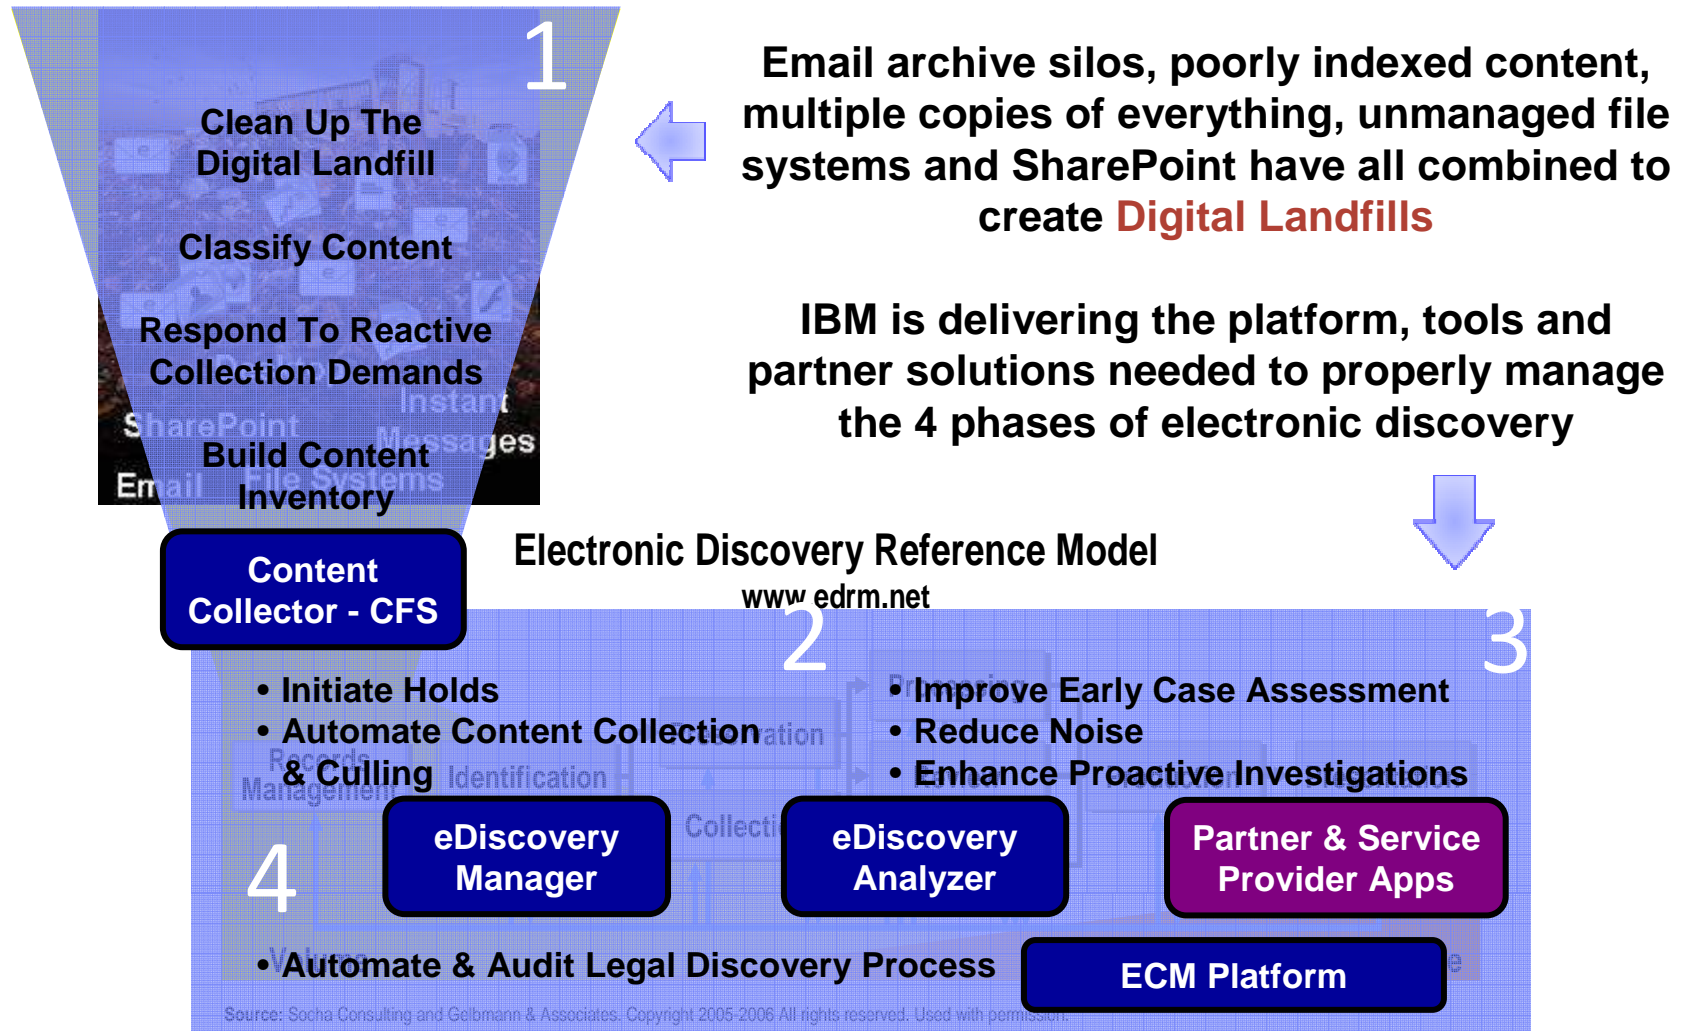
1

Clean Up The Digital Landfill

Classify Content

Respond To Reactive Collection Demands

SharePoint

Instant Messages

Build Content Inventory

Email

File Systems

Content Collector - CFS

Email archive silos, poorly indexed content, multiple copies of everything, unmanaged file systems and SharePoint have all combined to create Digital Landfills

IBM is delivering the platform, tools and partner solutions needed to properly manage the 4 phases of electronic discovery

Electronic Discovery Reference Model
www.edrm.net

2

3

• Initiate Holds
• Automate Content Collection & Culling

• Improve Early Case Assessment
• Reduce Noise
• Enhance Proactive Investigations

Records Management

Identification

Preservation

Processing

Collection

4

eDiscovery Manager

eDiscovery Analyzer

Partner & Service Provider Apps

• Automate & Audit Legal Discovery Process

ECM Platform

Source: Socha Consulting and Gelbmann & Associates. Copyright 2005-2006 All rights reserved. Used with permission.